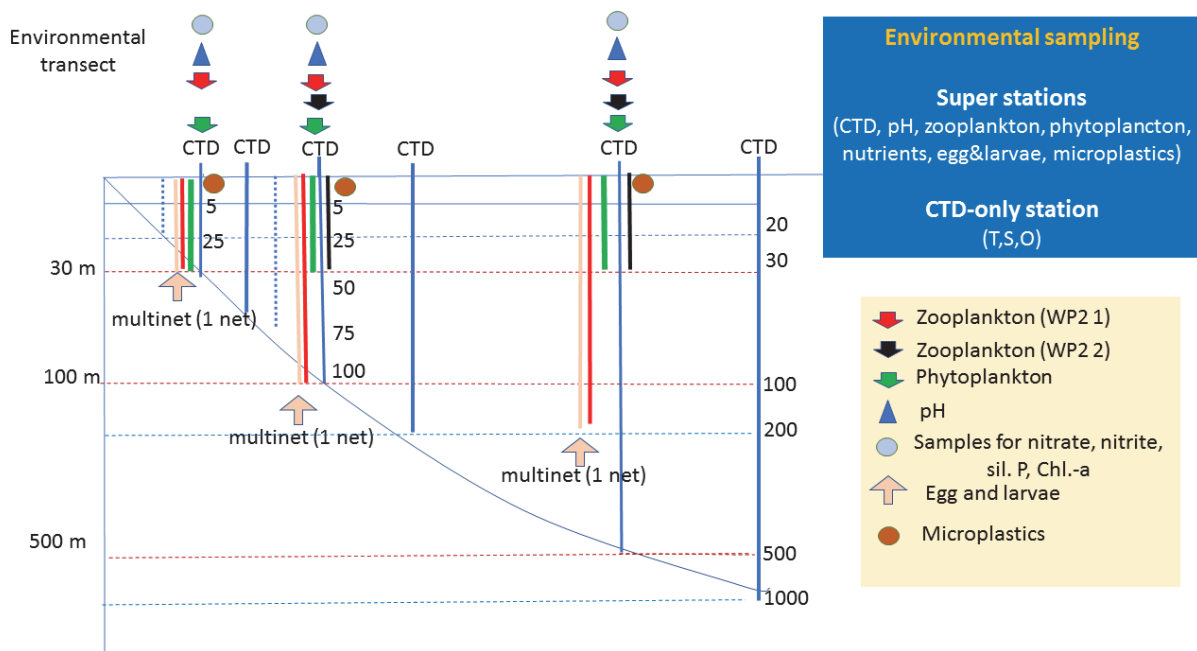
Environmental transect

CTD CTD CTD CTD CTD CTD

5
25
5
25
50
75
100

20
30
100
200
500
1000

30 m
100 m
500 m

multinet (1 net)
multinet (1 net)
multinet (1 net)

Environmental sampling

Super stations
(CTD, pH, zooplankton, phytoplancton, nutrients, egg&larvae, microplastics)

CTD-only station
(T,S,O)

Zooplankton (WP2 1)
Zooplankton (WP2 2)
Phytoplankton
pH
Samples for nitrate, nitrite, sil. P, Chl.-a
Egg and larvae
Microplastics